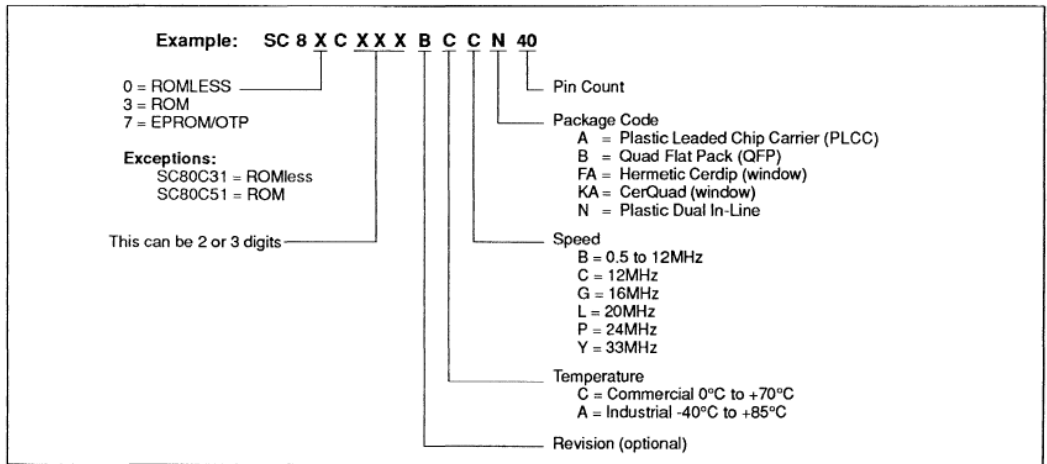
Example: SC 8 X C X X X B C C N 40

0 = ROMLESS
3 = ROM
7 = EPROM/OTP

Exceptions:
SC80C31 = ROMless
SC80C51 = ROM

This can be 2 or 3 digits

Pin Count

Package Code
A = Plastic Leaded Chip Carrier (PLCC)
B = Quad Flat Pack (QFP)
FA = Hermetic Cerdip (window)
KA = CerQuad (window)
N = Plastic Dual In-Line

Speed
B = 0.5 to 12MHz
C = 12MHz
G = 16MHz
L = 20MHz
P = 24MHz
Y = 33MHz

Temperature
C = Commercial 0°C to +70°C
A = Industrial -40°C to +85°C

Revision (optional)